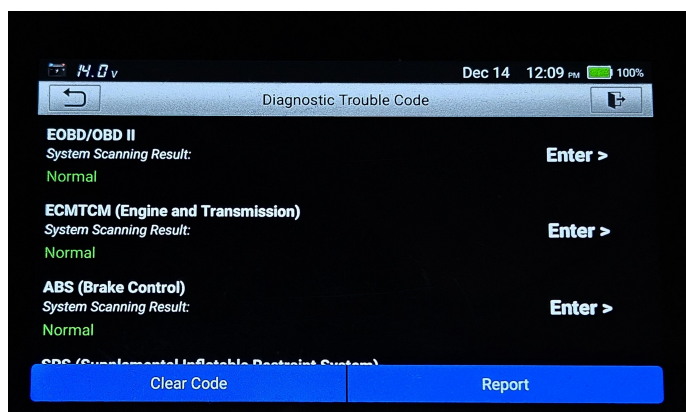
14.0 v Dec 14 12:09 PM 100%

Diagnostic Trouble Code

EOBD/OBD II
System Scanning Result:
Normal
Enter >

ECMTCM (Engine and Transmission)
System Scanning Result:
Normal
Enter >

ABS (Brake Control)
System Scanning Result:
Normal
Enter >

SRS (Supplemental Inflatable Restraint System)

Clear Code
Report